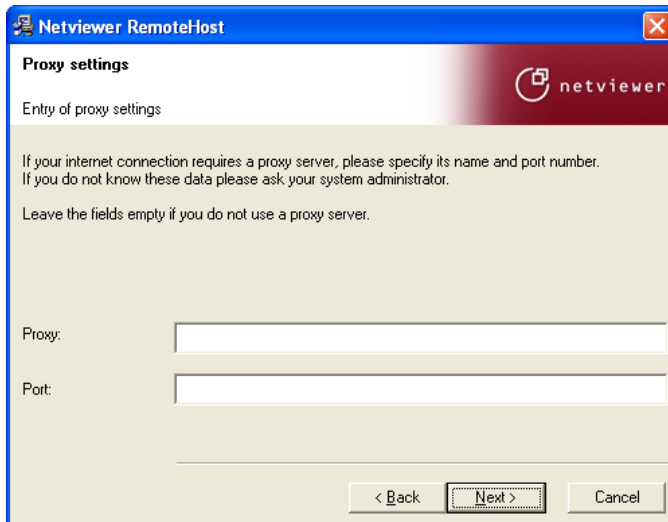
Netviewer RemoteHost

Proxy settings

Entry of proxy settings

netviewer

If your internet connection requires a proxy server, please specify its name and port number. If you do not know these data please ask your system administrator.

Leave the fields empty if you do not use a proxy server.

Proxy:

Port:

< Back

Next >

Cancel